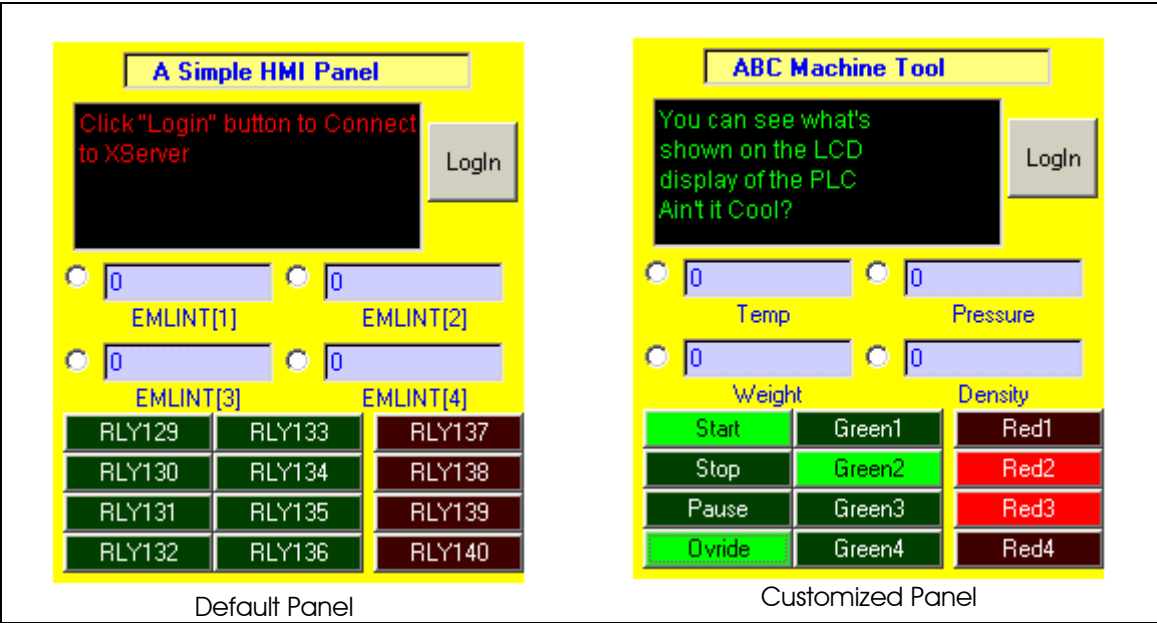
A Simple HMI Panel

Click "Login" button to Connect to XServer

LogIn

0

0

EMLINT[1]

EMLINT[2]

0

0

EMLINT[3]

EMLINT[4]

| RLY129 | RLY133 | RLY137 |
|---|---|---|
| RLY130 | RLY134 | RLY138 |
| RLY131 | RLY135 | RLY139 |
| RLY132 | RLY136 | RLY140 |

Default Panel

ABC Machine Tool

You can see what's shown on the LCD display of the PLC Ain't it Cool?

LogIn

0

0

Temp

Pressure

0

0

Weight

Density

| Start | Green1 | Red1 |
|---|---|---|
| Stop | Green2 | Red2 |
| Pause | Green3 | Red3 |
| Ovride | Green4 | Red4 |

Customized Panel